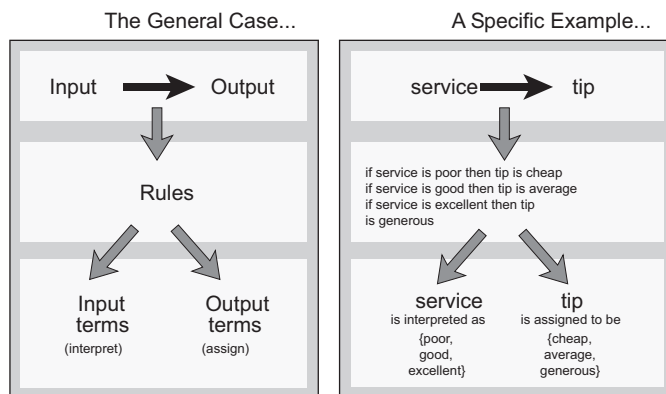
The General Case...

Input Output

Rules

Input terms
(interpret)

Output terms
(assign)

A Specific Example...

service tip

if service is poor then tip is cheap
if service is good then tip is average
if service is excellent then tip is generous

service
is interpreted as
{poor, good, excellent}

tip
is assigned to be
{cheap, average, generous}